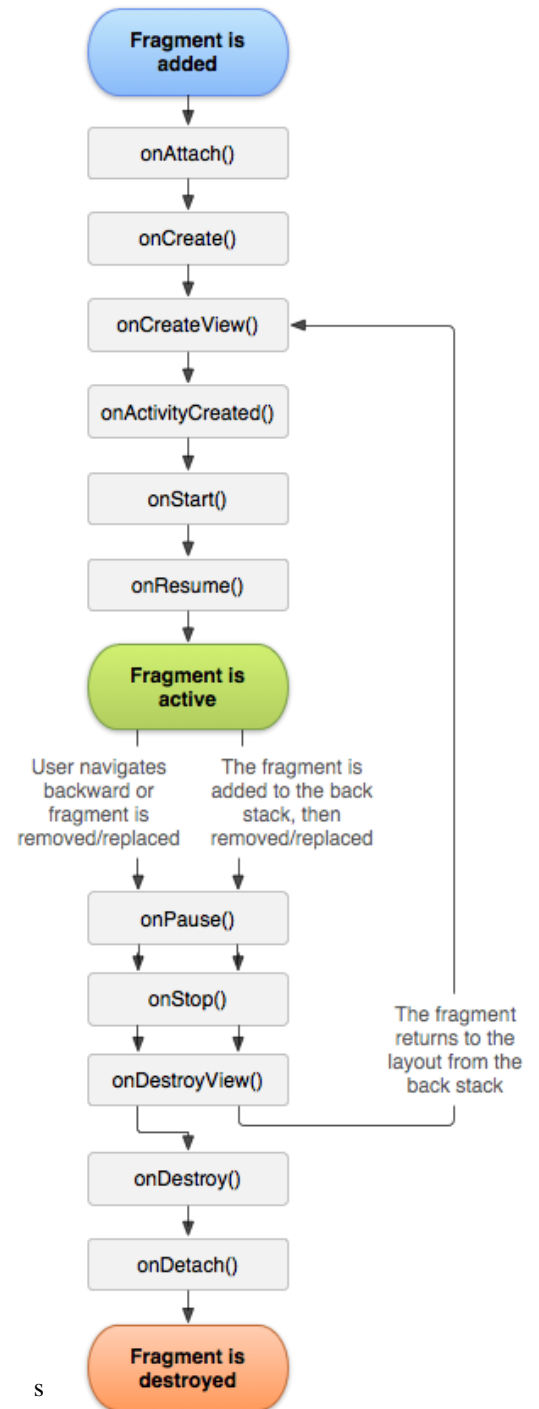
Fragment is added

onAttach()

onCreate()

onCreateView()

onActivityCreated()

onStart()

onResume()

Fragment is active

User navigates backward or fragment is removed/replaced

The fragment is added to the back stack, then removed/replaced

onPause()

onStop()

onDestroyView()

The fragment returns to the layout from the back stack

onDestroy()

onDetach()

s

Fragment is destroyed